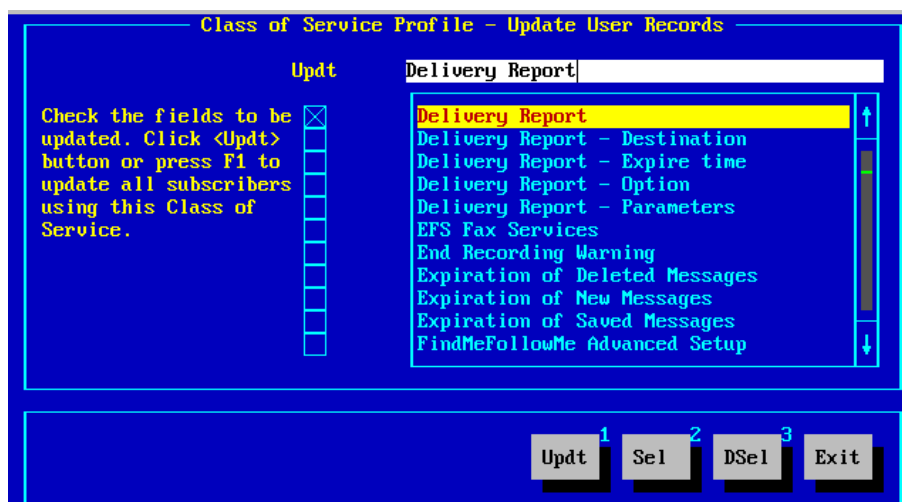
Class of Service Profile - Update User Records

Updt Delivery Report

Check the fields to be updated. Click <Updt> button or press F1 to update all subscribers using this Class of Service.

☒ Delivery Report
☐ Delivery Report - Destination
☐ Delivery Report - Expire time
☐ Delivery Report - Option
☐ Delivery Report - Parameters
☐ EFS Fax Services
☐ End Recording Warning
☐ Expiration of Deleted Messages
☐ Expiration of New Messages
☐ Expiration of Saved Messages
☐ FindMeFollowMe Advanced Setup

Updt 1 Sel 2 DSel 3 Exit